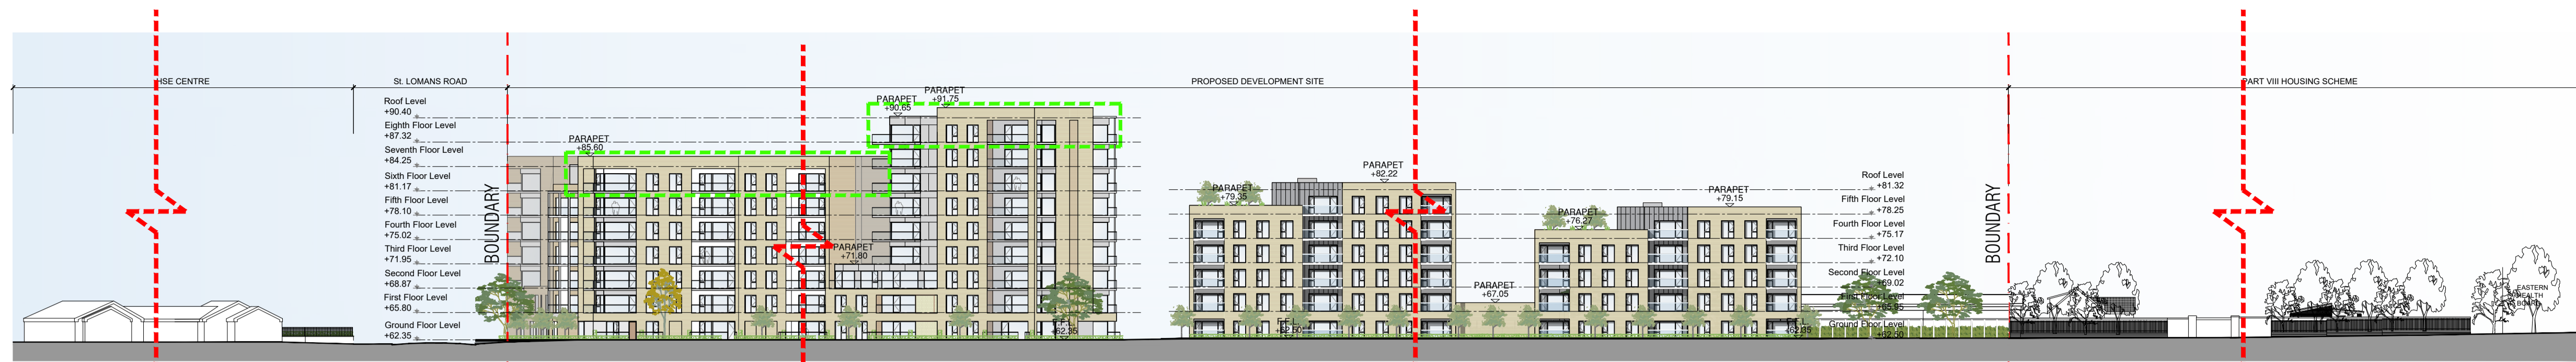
HSE CENTRE

St. LOMANS ROAD

PROPOSED DEVELOPMENT SITE

PART VIII HOUSING SCHEME

Roof Level
+90.40
Eighth Floor Level
+87.32
Seventh Floor Level
+84.25
Sixth Floor Level
+81.17
Fifth Floor Level
+78.10
Fourth Floor Level
+75.02
Third Floor Level
+71.95
Second Floor Level
+68.87
First Floor Level
+65.80
Ground Floor Level
+62.35

BOUNDARY

PARAPET
+85.60

PARAPET
+90.65

PARAPET
+91.75

PARAPET
+71.80

+62.35

PARAPET
+79.35

PARAPET
+82.22

F.F.L.
+62.50

PARAPET
+67.05

PARAPET
+76.27

PARAPET
+79.15

+62.35

Roof Level
+81.32
Fifth Floor Level
+78.25
Fourth Floor Level
+75.17
Third Floor Level
+72.10
Second Floor Level
+69.02
First Floor Level
+65.95
Ground Floor Level
+62.50

BOUNDARY

EASTERN
HEALTH
BOARD